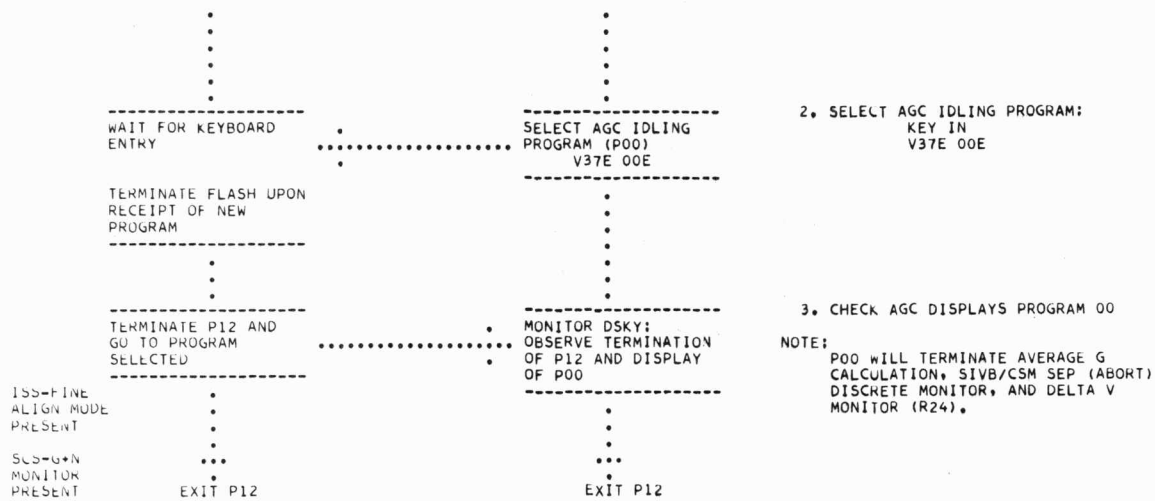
WAIT FOR KEYBOARD ENTRY

TERMINATE FLASH UPON RECEIPT OF NEW PROGRAM

TERMINATE P12 AND GO TO PROGRAM SELECTED

ISS-FINE ALIGN MODE PRESENT

SCS-G+N MONITOR PRESENT

EXIT P12

SELECT AGC IDLING PROGRAM (P00)
V37E 00E

MONITOR DSKY: OBSERVE TERMINATION OF P12 AND DISPLAY OF P00

EXIT P12

2. SELECT AGC IDLING PROGRAM:
KEY IN
V37E 00E

3. CHECK AGC DISPLAYS PROGRAM 00

NOTE:
P00 WILL TERMINATE AVERAGE G CALCULATION, SIVB/CSM SEP (ABORT) DISCRETE MONITOR, AND DELTA V MONITOR (R24).